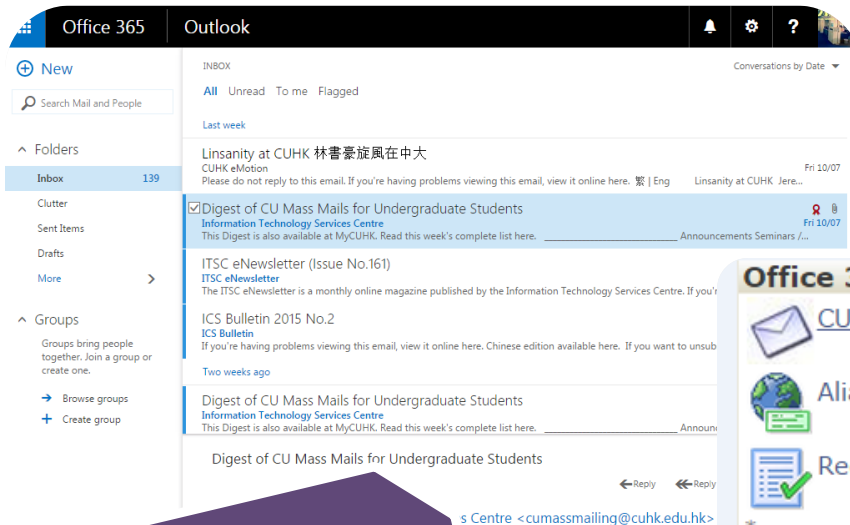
Office 365 Outlook

New

Search Mail and People

Folders

Inbox 139

Clutter

Sent Items

Drafts

More

Groups

Groups bring people together. Join a group or create one.

Browse groups

Create group

INBOX

Conversations by Date

All Unread To me Flagged

Last week

Linsanity at CUHK 林書豪旋風在中大
CUHK eMotion
Please do not reply to this email. If you're having problems viewing this email, view it online here. 繁 | Eng Linsanity at CUHK Jere...
Fri 10/07

Digest of CU Mass Mails for Undergraduate Students
Information Technology Services Centre
This Digest is also available at MyCUHK. Read this week's complete list here. ________________________ Announcements Seminars /...
Fri 10/07

ITSC eNewsletter (Issue No.161)
ITSC eNewsletter
The ITSC eNewsletter is a monthly online magazine published by the Information Technology Services Centre. If you'r

ICS Bulletin 2015 No.2
ICS Bulletin
If you're having problems viewing this email, view it online here. Chinese edition available here. If you want to unsub

Two weeks ago

Digest of CU Mass Mails for Undergraduate Students
Information Technology Services Centre
This Digest is also available at MyCUHK. Read this week's complete list here. ________________________ Announc

Digest of CU Mass Mails for Undergraduate Students

Reply Reply

s Centre <cumassmailing@cuhk.edu.hk>

Office 3

CU

Ali

Re